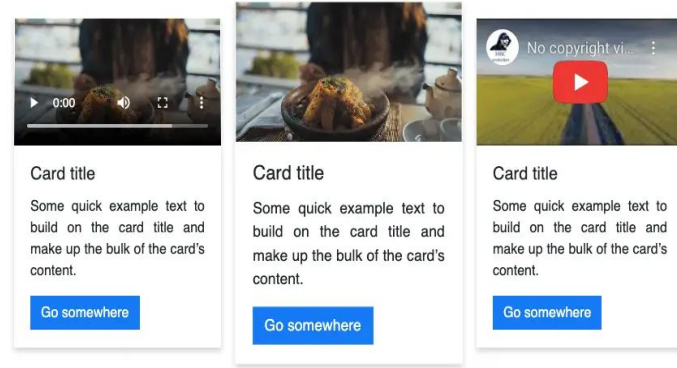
0:00

Card title

Some quick example text to build on the card title and make up the bulk of the card's content.

Go somewhere

Card title

Some quick example text to build on the card title and make up the bulk of the card's content.

Go somewhere

No copyright vi...

Card title

Some quick example text to build on the card title and make up the bulk of the card's content.

Go somewhere